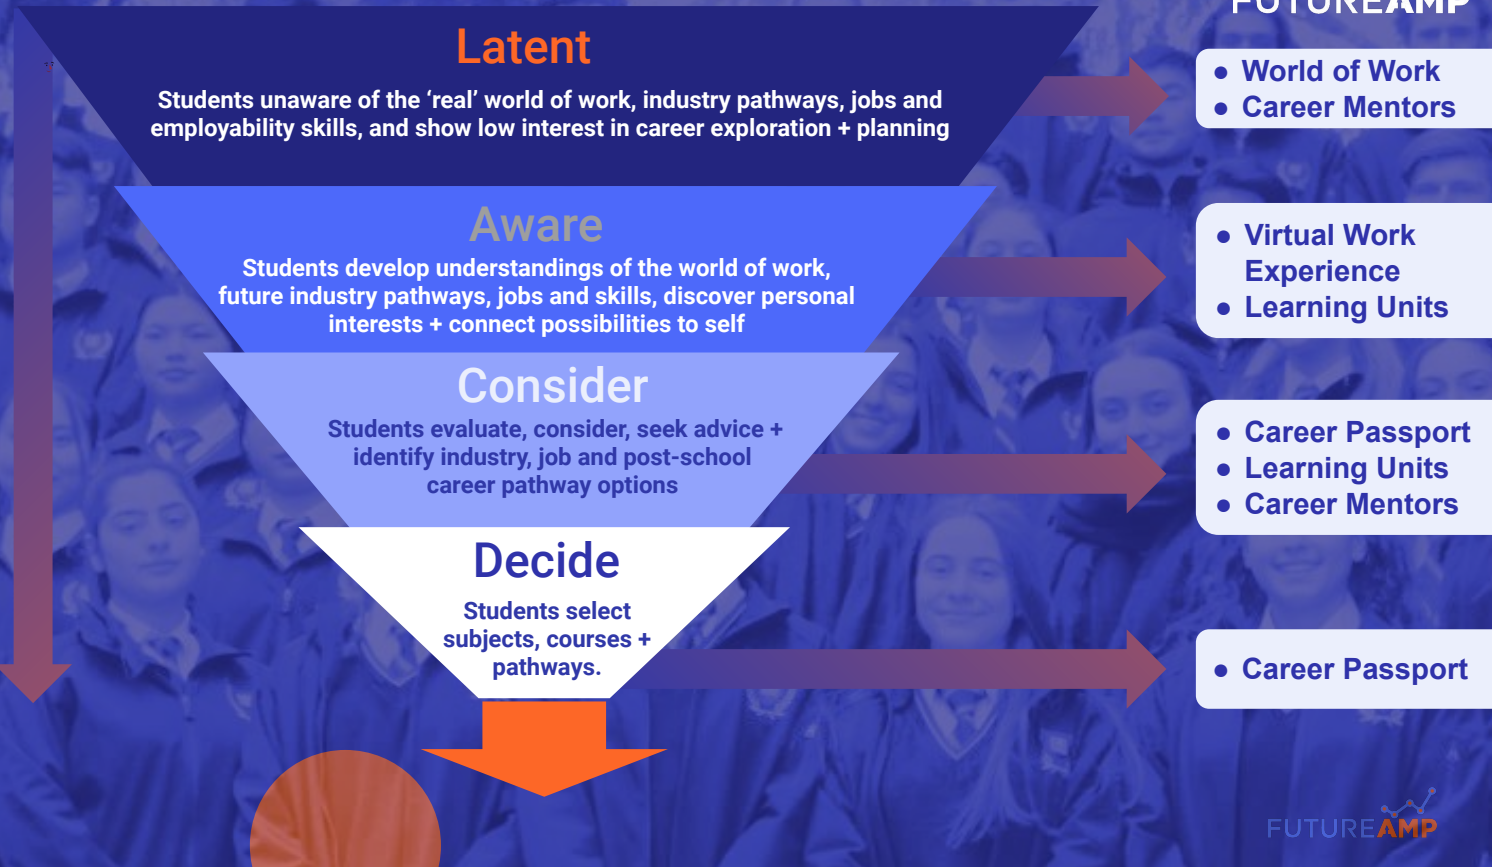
FUTUREAMP

Latent

Students unaware of the 'real' world of work, industry pathways, jobs and employability skills, and show low interest in career exploration + planning

- World of Work
- Career Mentors

Aware

Students develop understandings of the world of work, future industry pathways, jobs and skills, discover personal interests + connect possibilities to self

- Virtual Work Experience
- Learning Units

Consider

Students evaluate, consider, seek advice + identify industry, job and post-school career pathway options

- Career Passport
- Learning Units
- Career Mentors

Decide

Students select subjects, courses + pathways.

- Career Passport

FUTUREAMP